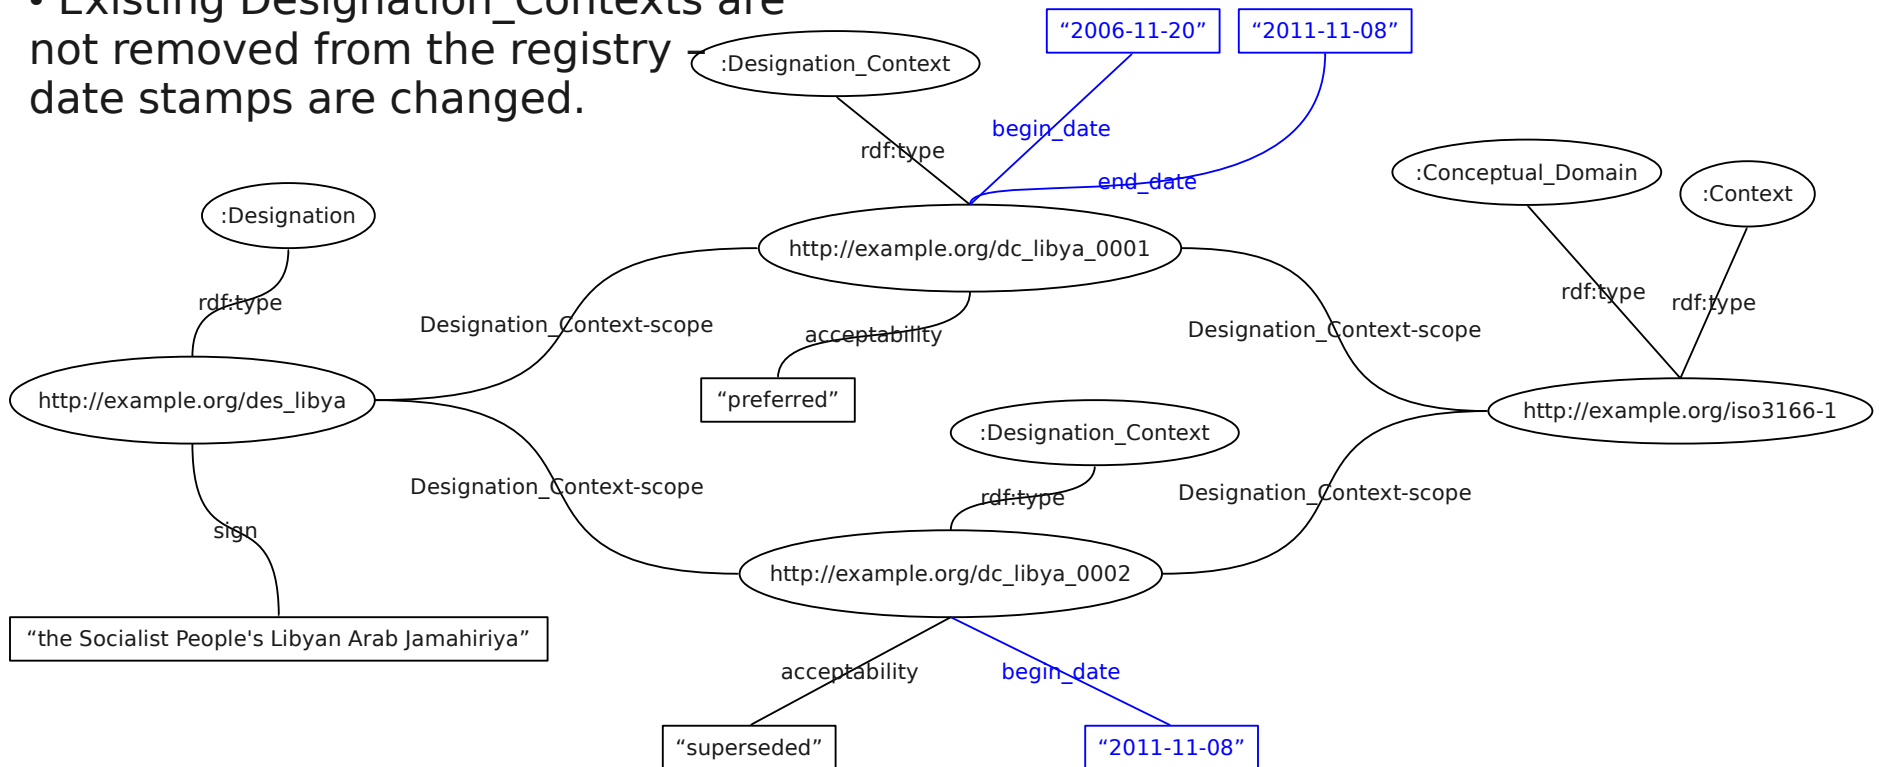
• Existing Designation_Contexts are not removed from the registry – date stamps are changed.

:Designation_Context
“2006-11-20”
“2011-11-08”
begin_date
rdf:type
end_date
:Conceptual_Domain
:Context
:Designation
http://example.org/dc_libya_0001
rdf:type
rdf:type
rdf:type
Designation_Context-scope
acceptability
Designation_Context-scope
http://example.org/des_libya
“preferred”
http://example.org/iso3166-1
:Designation_Context
Designation_Context-scope
rdf:type
Designation_Context-scope
sign
http://example.org/dc_libya_0002
“the Socialist People's Libyan Arab Jamahiriya”
acceptability
begin_date
“superseded”
“2011-11-08”